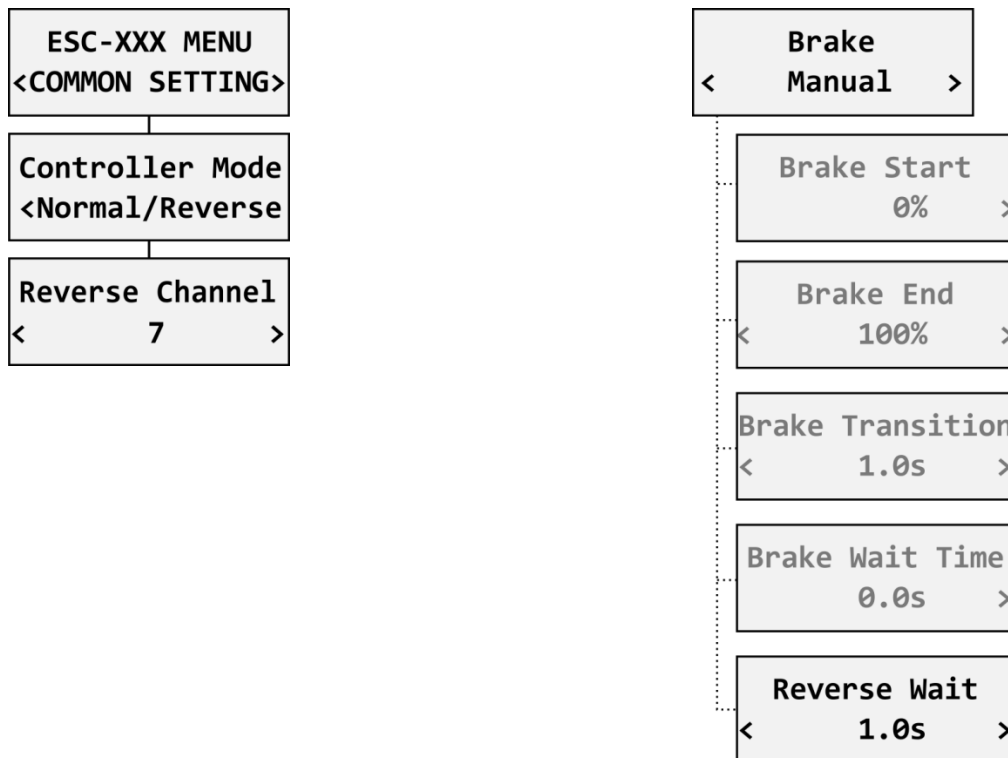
ESC-XXX MENU
<COMMON SETTING>

Controller Mode
<Normal/Reverse

Reverse Channel
< 7 >

Brake
< Manual >

Brake Start
0% >

Brake End
< 100% >

Brake Transition
< 1.0s >

Brake Wait Time
0.0s >

Reverse Wait
< 1.0s >